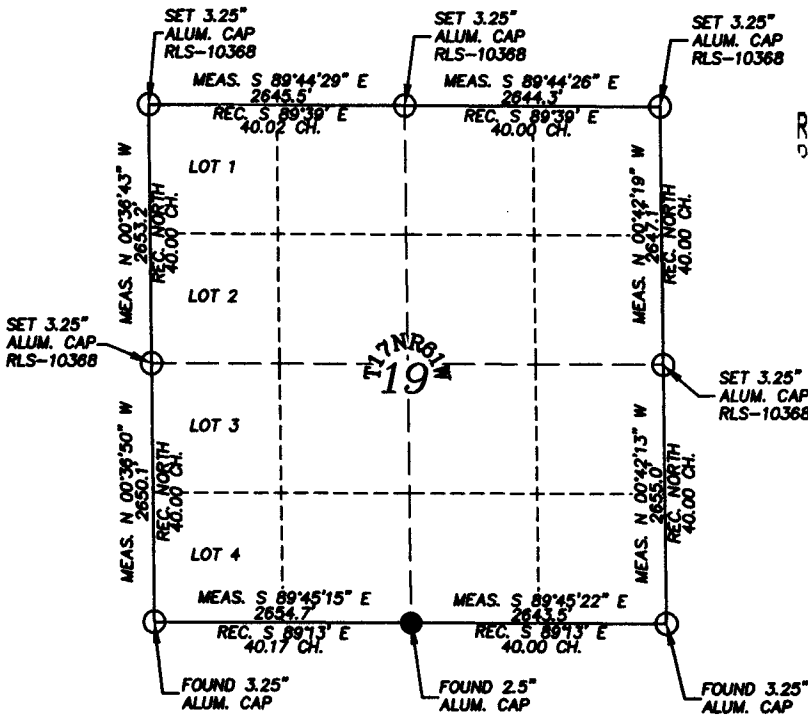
SET 3.25"
ALUM. CAP
RLS-10368

SET 3.25"
ALUM. CAP
RLS-10368

SET 3.25"
ALUM. CAP
RLS-10368

MEAS. S 89°44'29" E
2645.5'
REC. S 89°39' E
40.02 CH.

MEAS. S 89°44'26" E
2644.3'
REC. S 89°39' E
40.00 CH.

LOT 1

MEAS. N 00°36'43" W
2653.2'
REC. NORTH
40.00 CH.

MEAS. N 00°42'19" W
2647.1'
REC. NORTH
40.00 CH.

LOT 2

SET 3.25"
ALUM. CAP
RLS-10368

T17NR61W
19

SET 3.25"
ALUM. CAP
RLS-10368

LOT 3

MEAS. N 00°36'50" W
2650.1'
REC. NORTH
40.00 CH.

MEAS. N 00°42'13" W
2655.0'
REC. NORTH
40.00 CH.

LOT 4

MEAS. S 89°45'15" E
2654.7'
REC. S 89°13' E
40.17 CH.

MEAS. S 89°45'22" E
2643.5'
REC. S 89°13' E
40.00 CH.

FOUND 3.25"
ALUM. CAP

FOUND 2.5"
ALUM. CAP

FOUND 3.25"
ALUM. CAP